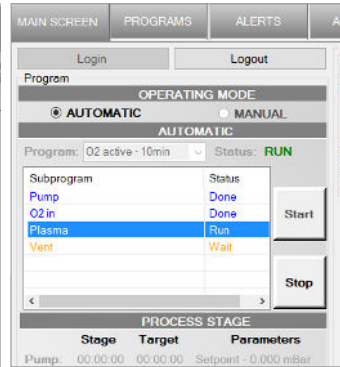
MAIN SCREEN PROGRAMS ALERTS A

Login Logout

Program

OPERATING MODE

AUTOMATIC MANUAL

AUTOMATIC

Program: O2 active - 10min Status: RUN

| Subprogram | Status |
|---|---|
| Pump | Done |
| O2 in | Done |
| Plasma | Run |
| Vent | Wait |

Start

Stop

PROCESS STAGE

| | Stage | Target | Parameters |
|---|---|---|---|
| Pump: | 00:00:00 | 00:00:00 | Setpoint - 0.000 mBar |